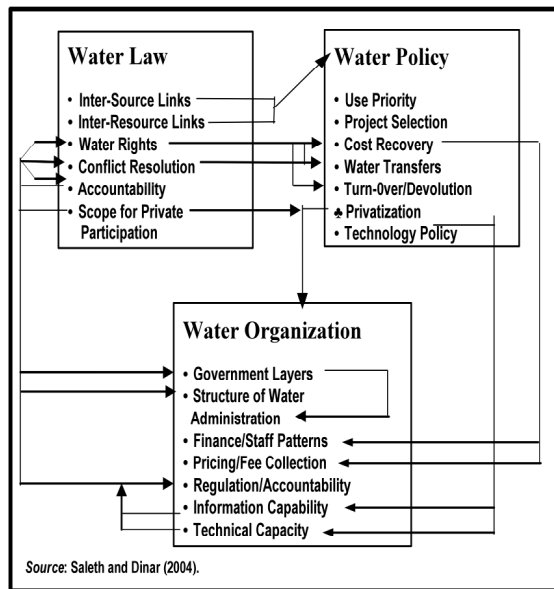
Water Law

• Inter-Source Links
• Inter-Resource Links
• Water Rights
• Conflict Resolution
• Accountability
• Scope for Private Participation

Water Policy

• Use Priority
• Project Selection
• Cost Recovery
• Water Transfers
• Turn-0ver/Devolution
♣ Privatization
• Technology Policy

Water Organization

• Government Layers
• Structure of Water Administration
• Finance/Staff Patterns
• Pricing/Fee Collection
• Regulation/Accountability
• Information Capability
• Technical Capacity

Source: Saleth and Dinar (2004).